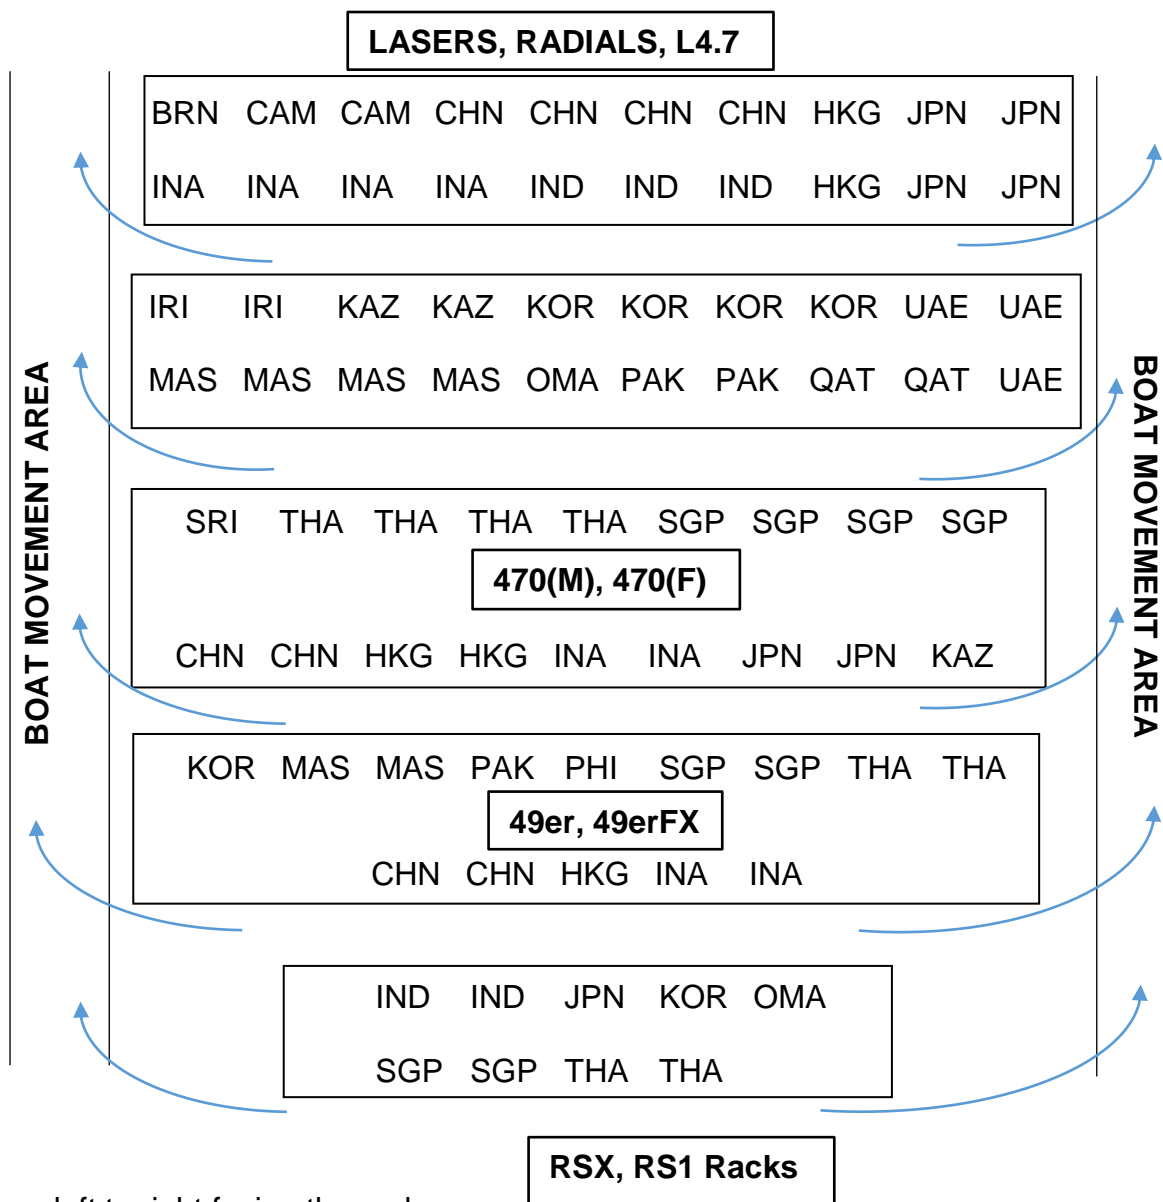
LASERS, RADIALS, L4.7

BRN CAM CAM CHN CHN CHN CHN HKG JPN JPN

INA INA INA INA IND IND IND HKG JPN JPN

IRI IRI KAZ KAZ KOR KOR KOR KOR UAE UAE

MAS MAS MAS MAS OMA PAK PAK QAT QAT UAE

SRI THA THA THA THA SGP SGP SGP SGP

470(M), 470(F)

CHN CHN HKG HKG INA INA JPN JPN KAZ

KOR MAS MAS PAK PHI SGP SGP THA THA

49er, 49erFX

CHN CHN HKG INA INA

IND IND JPN KOR OMA

SGP SGP THA THA

RSX, RS1 Racks

BOAT MOVEMENT AREA

BOAT MOVEMENT AREA

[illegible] left to right facing the sea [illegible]